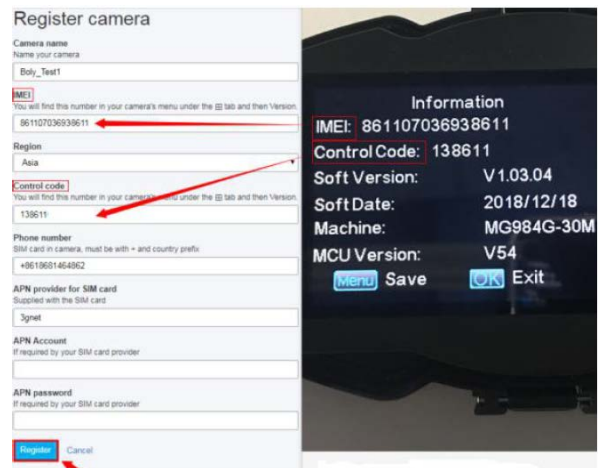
Register camera

Camera name
Name your camera

Boly_Test1

IMEI
You will find this number in your camera's menu under the ⊞ tab and then Version.

861107036938611

Region

Asia

Control code
You will find this number in your camera's menu under the ⊞ tab and then Version.

138611

Phone number
SIM card in camera, must be with + and country prefix

+8618681464862

APN provider for SIM card
Supplied with the SIM card

3gnet

APN Account
If required by your SIM card provider

APN password
If required by your SIM card provider

Register Cancel

Information
IMEI: 861107036938611
Control Code: 138611
Soft Version: V1.03.04
Soft Date: 2018/12/18
Machine: MG984G-30M
MCU Version: V54
Menu Save OK Exit